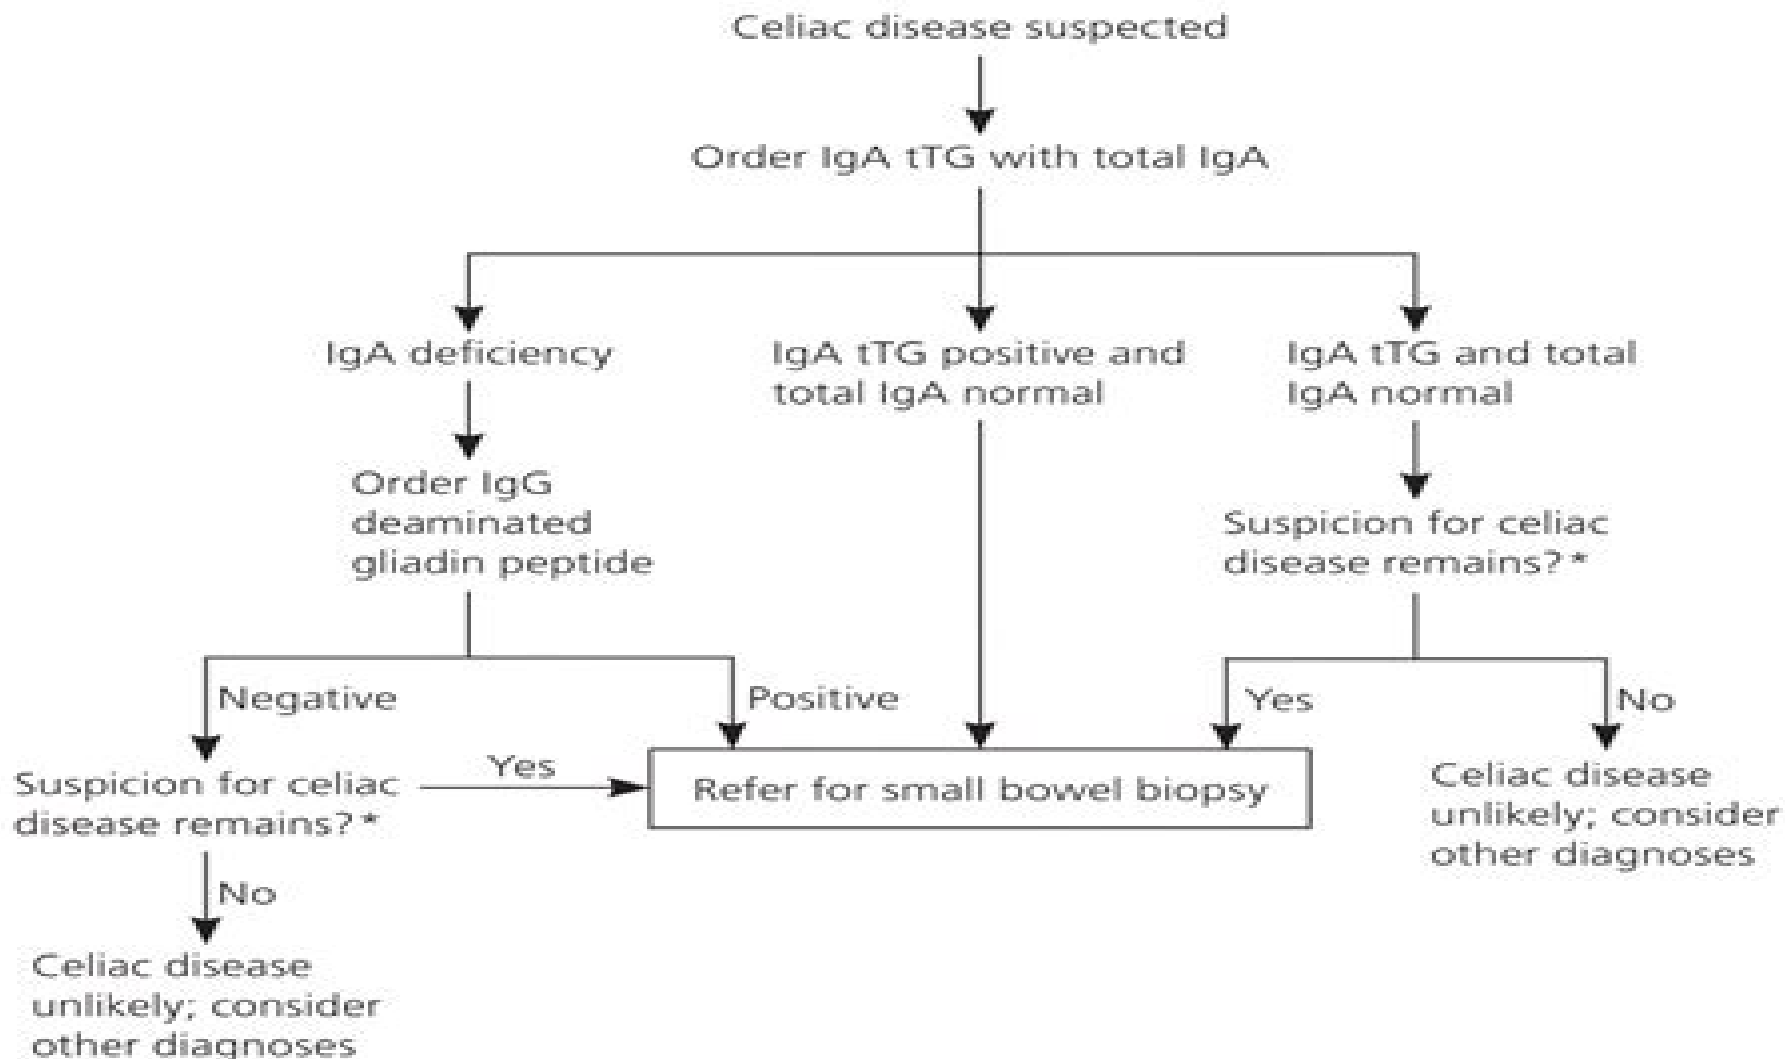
Celiac disease suspected

Order IgA tTG with total IgA

IgA deficiency

IgA tTG positive and total IgA normal

IgA tTG and total IgA normal

Order IgG deaminated gliadin peptide

Suspicion for celiac disease remains?*

Negative

Positive

Yes

No

Suspicion for celiac disease remains?*

Yes

Refer for small bowel biopsy

Celiac disease unlikely; consider other diagnoses

No

Celiac disease unlikely; consider other diagnoses